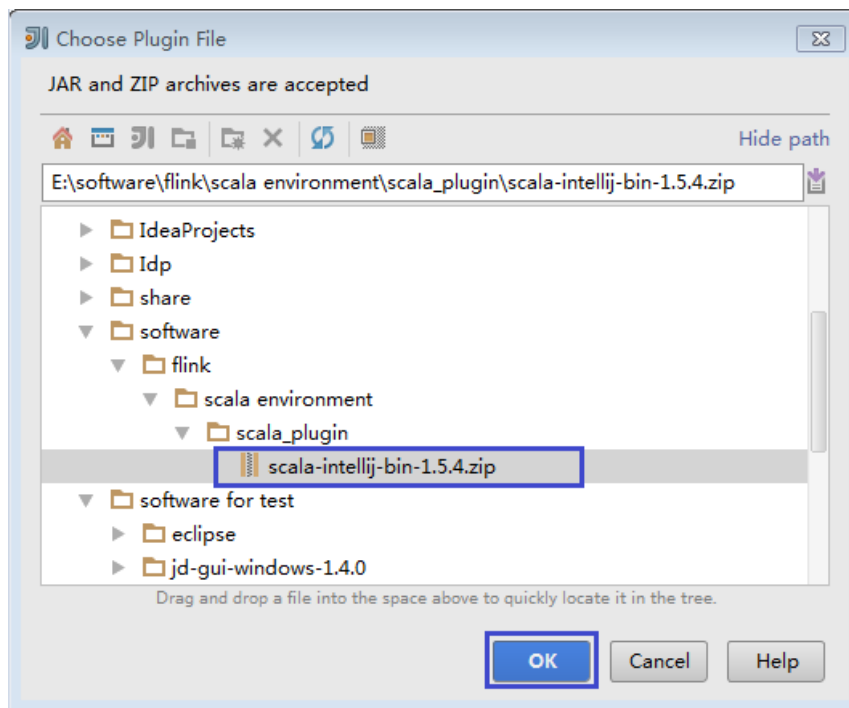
Choose Plugin File

JAR and ZIP archives are accepted

Hide path

E:\software\flink\scala environment\scala_plugin\scala-intellij-bin-1.5.4.zip

IdeaProjects
Idp
share
software
flink
scala environment
scala_plugin
scala-intellij-bin-1.5.4.zip
software for test
eclipse
jd-gui-windows-1.4.0

Drag and drop a file into the space above to quickly locate it in the tree.

OK
Cancel
Help